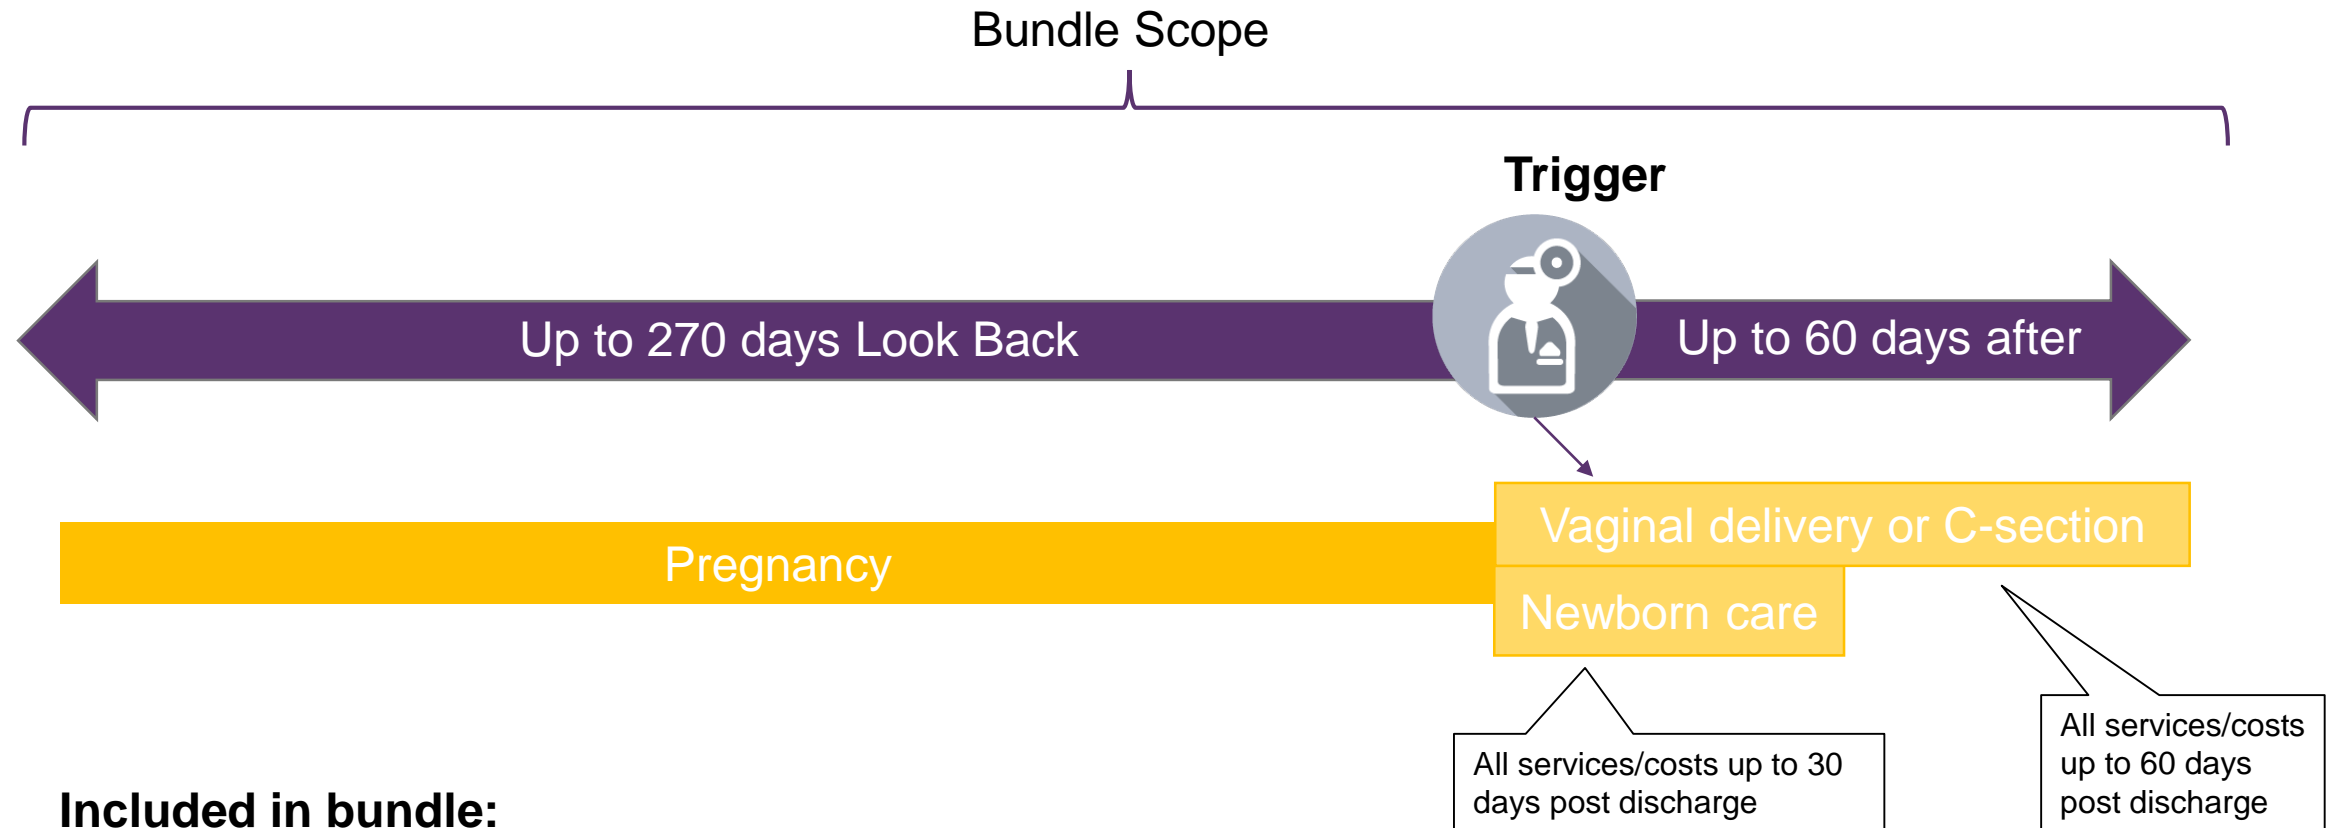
Bundle Scope

Trigger

Up to 270 days Look Back

Up to 60 days after

Pregnancy

Vaginal delivery or C-section

Newborn care

All services/costs up to 30 days post discharge

All services/costs up to 60 days post discharge

Included in bundle: